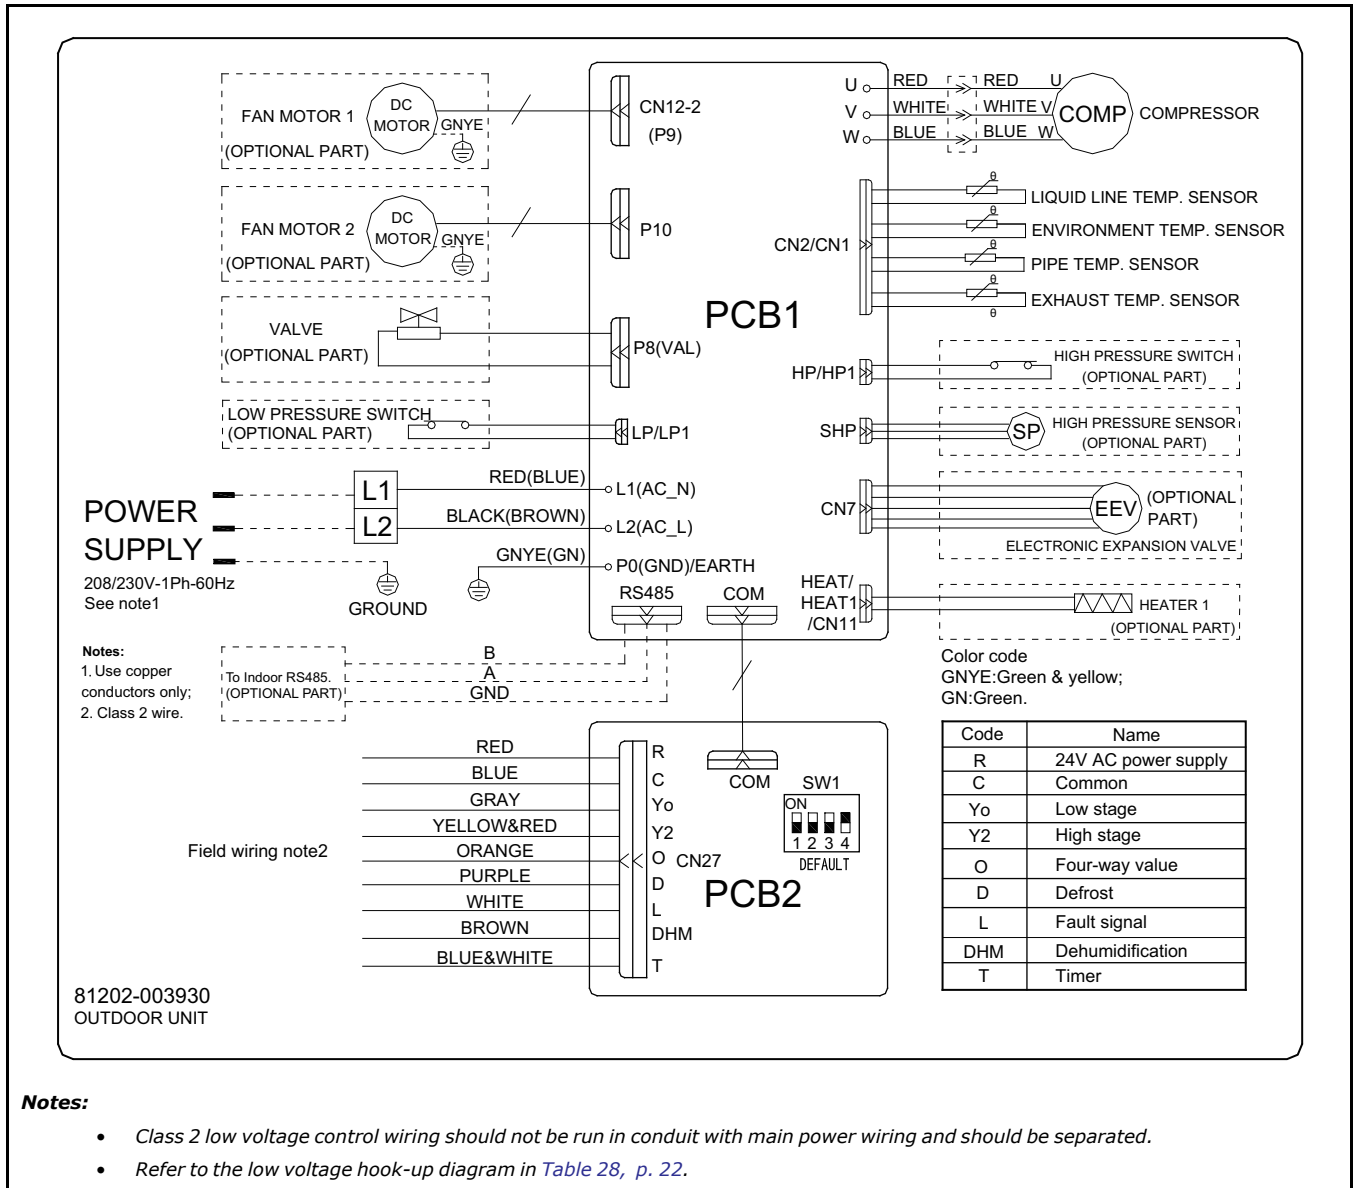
FAN MOTOR 1
DC MOTOR
GNYE
(OPTIONAL PART)

FAN MOTOR 2
DC MOTOR
GNYE
(OPTIONAL PART)

VALVE
(OPTIONAL PART)

LOW PRESSURE SWITCH
(OPTIONAL PART)

CN12-2
(P9)

P10

P8(VAL)

LP/LP1

PCB1

U
V
W
RED
WHITE
BLUE
RED U
WHITE V
BLUE W
COMP
COMPRESSOR

CN2/CN1
LIQUID LINE TEMP. SENSOR
ENVIRONMENT TEMP. SENSOR
PIPE TEMP. SENSOR
EXHAUST TEMP. SENSOR

HP/HP1
HIGH PRESSURE SWITCH
(OPTIONAL PART)

SHP
SP
HIGH PRESSURE SENSOR
(OPTIONAL PART)

CN7
EEV
(OPTIONAL PART)
ELECTRONIC EXPANSION VALVE

HEAT/ HEAT1 /CN11
HEATER 1
(OPTIONAL PART)

POWER SUPPLY
208/230V-1Ph-60Hz
See note1

L1
L2
RED(BLUE)
BLACK(BROWN)
GNYE(GN)
L1(AC_N)
L2(AC_L)
P0(GND)/EARTH
GROUND

RS485
COM

Notes:
1. Use copper conductors only;
2. Class 2 wire.

To Indoor RS485.
(OPTIONAL PART)
B
A
GND

Color code
GNYE:Green & yellow;
GN:Green.

| Code | Name |
|---|---|
| R | 24V AC power supply |
| C | Common |
| Yo | Low stage |
| Y2 | High stage |
| O | Four-way value |
| D | Defrost |
| L | Fault signal |
| DHM | Dehumidification |
| T | Timer |

RED
BLUE
GRAY
YELLOW&RED
ORANGE
PURPLE
WHITE
BROWN
BLUE&WHITE

Field wiring note2

R
C
Yo
Y2
O
D
L
DHM
T
CN27

COM
SW1
ON
1 2 3 4
DEFAULT

PCB2

81202-003930
OUTDOOR UNIT

Notes:
• Class 2 low voltage control wiring should not be run in conduit with main power wiring and should be separated.
• Refer to the low voltage hook-up diagram in Table 28, p. 22.